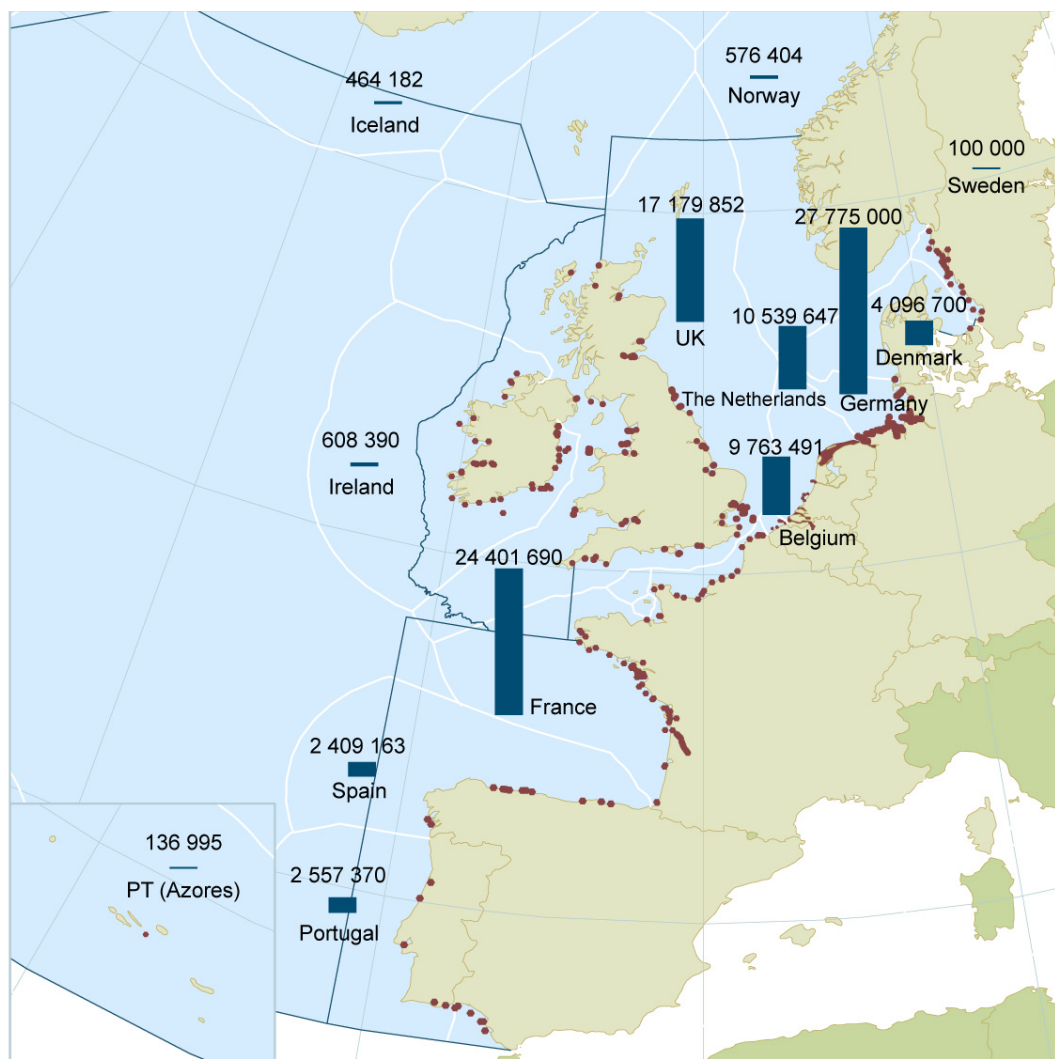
464 182
Iceland

576 404
Norway

100 000
Sweden

17 179 852
UK

27 775 000
Germany

10 539 647
The Netherlands

4 096 700
Denmark

608 390
Ireland

9 763 491
Belgium

24 401 690
France

2 409 163
Spain

136 995
PT (Azores)

2 557 370
Portugal